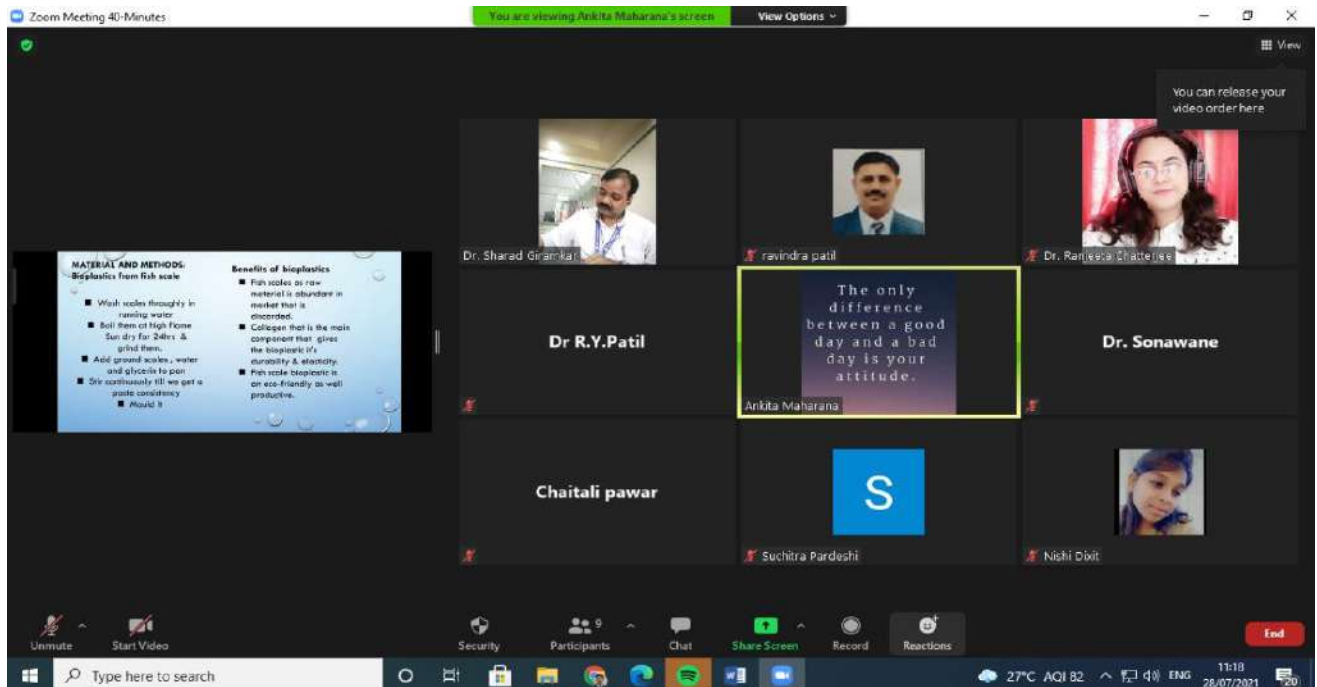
Zoom Meeting 40-Minutes

You are viewing Ankita Maharana's screen

View Options

View

You can release your video order here

MATERIAL AND METHODS:
Bioplastics from fish scale

■ Wash scales throughly in running water
■ Boil them at High Flame Sun dry for 24hrs & grind them.
■ Add ground scales, water and glycerin to pan
■ Stir continuously till we get a paste consistency
■ Mould it

Benefits of bioplastics
■ Fish scales as raw material is abundant in market that is discarded.
■ Collagen that is the main component that gives the bioplastic it's durability & elasticity.
■ Fish scale bioplastic is an eco-friendly as well productive.

Dr. Sharad Giramkar

ravindra patil

Dr. Ranjeeta Chatterjee

Dr R.Y.Patil

The only difference between a good day and a bad day is your attitude.

Ankita Maharana

Dr. Sonawane

Chaitali pawar

S

Suchitra Pardeshi

Nishi Dixit

Unmute

Start Video

Security

Participants 9

Chat

Share Screen

Record

Reactions

End

Type here to search

27°C AQI 82

ENG

11:18
28/07/2021

20